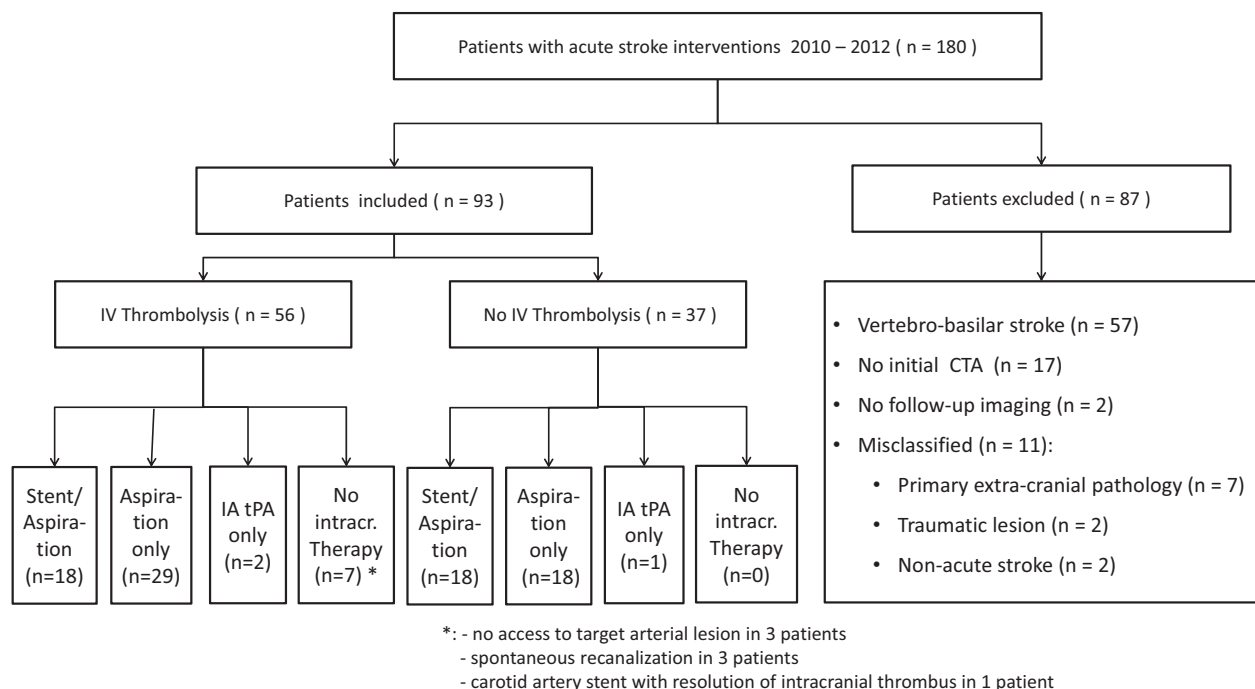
Patients with acute stroke interventions 2010 – 2012 ( n = 180 )

Patients included ( n = 93 )

Patients excluded ( n = 87 )

IV Thrombolysis ( n = 56 )

No IV Thrombolysis ( n = 37 )

Stent/ Aspiration (n=18)

Aspiration only (n=29)

IA tPA only (n=2)

No intracr. Therapy (n=7) *

Stent/ Aspiration (n=18)

Aspiration only (n=18)

IA tPA only (n=1)

No intracr. Therapy (n=0)

• Vertebro-basilar stroke (n = 57)
• No initial CTA (n = 17)
• No follow-up imaging (n = 2)
• Misclassified (n = 11):
  • Primary extra-cranial pathology (n = 7)
  • Traumatic lesion (n = 2)
  • Non-acute stroke (n = 2)

*: - no access to target arterial lesion in 3 patients
- spontaneous recanalization in 3 patients
- carotid artery stent with resolution of intracranial thrombus in 1 patient